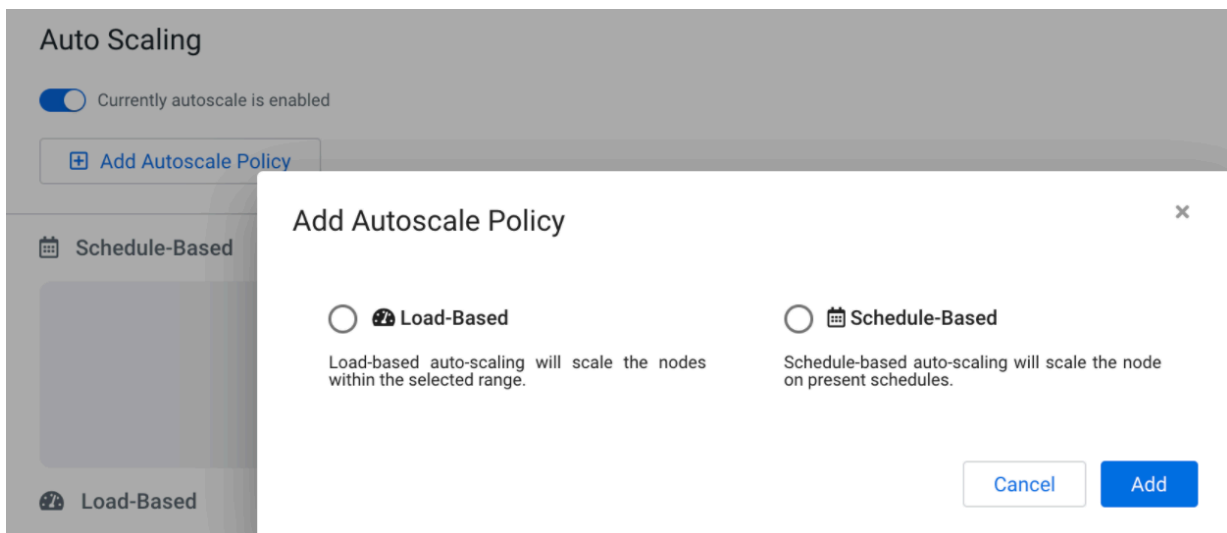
Auto Scaling

Currently autoscale is enabled

Add Autoscale Policy

Schedule-Based

Load-Based

Add Autoscale Policy

×

Load-Based

Load-based auto-scaling will scale the nodes within the selected range.

Schedule-Based

Schedule-based auto-scaling will scale the node on present schedules.

Cancel

Add